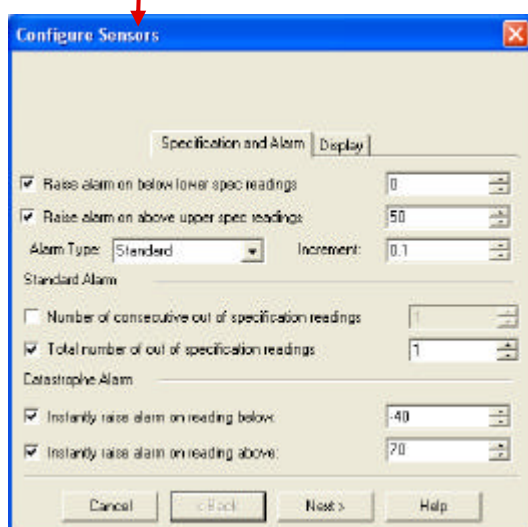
Configure Sensors

Specification and Alarm | Display

Raise alarm on below lower spec readings 0

Raise alarm on above upper spec readings 50

Alarm Type: Standard Increment: 0.1

Standard Alarm

Number of consecutive out of specification readings 1

Total number of out of specification readings 1

Catastrophe Alarm

Instantly raise alarm on reading below: -40

Instantly raise alarm on reading above: 70

Cancel < Back Next > Help